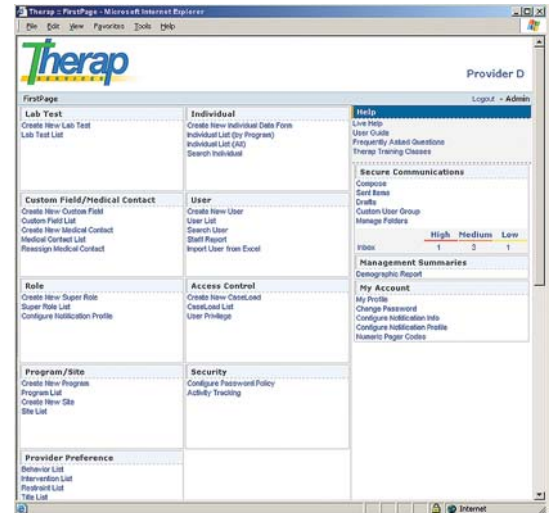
Therap :: FirstPage - Microsoft Internet Explorer

File Edit View Favorites Tools Help

Therap SERVICES

Provider D

FirstPage

Logout - Admin

Lab Test
Create New Lab Test
Lab Test List

Individual
Create New Individual Data Form
Individual List (by Program)
Individual List (All)
Search Individual

Help
Live Help
User Guide
Frequently Asked Questions
Therap Training Classes

Secure Communications
Compose
Sent Items
Drafts
Custom User Group
Manage Folders

| | High | Medium | Low |
|---|---|---|---|
| Inbox | 1 | 3 | 1 |

Custom Field/Medical Contact
Create New Custom Field
Custom Field List
Create New Medical Contact
Medical Contact List
Reassign Medical Contact

User
Create New User
User List
Search User
Staff Report
Import User from Excel

Management Summaries
Demographic Report

My Account
My Profile
Change Password
Configure Notification Info
Configure Notification Profile
Numeric Pager Codes

Role
Create New Super Role
Super Role List
Configure Notification Profile

Access Control
Create New CaseLoad
CaseLoad List
User Privilege

Program/Site
Create New Program
Program List
Create New Site
Site List

Security
Configure Password Policy
Activity Tracking

Provider Preference
Behavior List
Intervention List
Restraint List
Title List

Internet